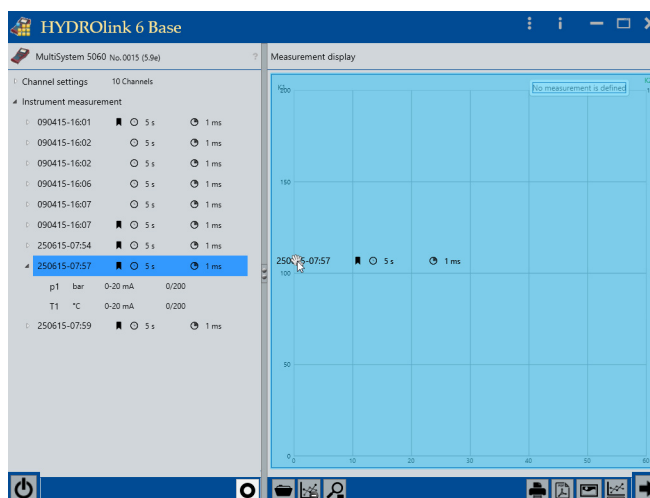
HYDROlink 6 Base

MultiSystem 5060 No. 0015 (5.9e)

?

Channel settings 10 Channels

Instrument measurement

090415-16:01 5 s 1 ms

090415-16:02 5 s 1 ms

090415-16:02 5 s 1 ms

090415-16:06 5 s 1 ms

090415-16:07 5 s 1 ms

090415-16:07 5 s 1 ms

250615-07:54 5 s 1 ms

250615-07:57 5 s 1 ms

p1 bar 0-20 mA 0/200

T1 °C 0-20 mA 0/200

250615-07:59 5 s 1 ms

Measurement display

No measurement is defined

200

150

250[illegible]5-07:57 5 s 1 ms

100

50

0

0 10 20 30 40 50